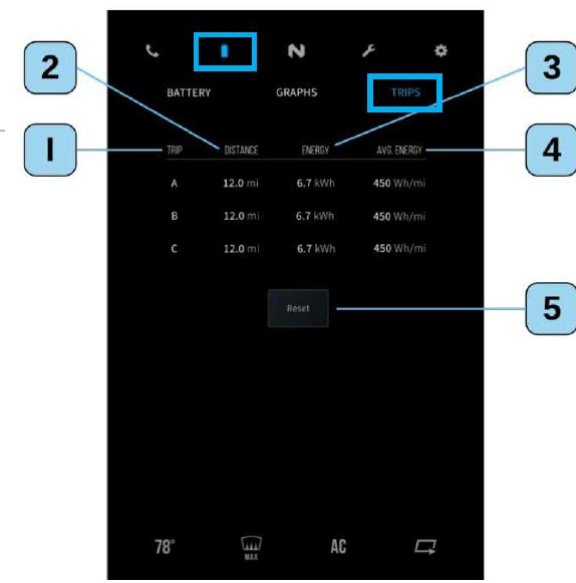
BATTERY GRAPHS TRIPS

| TRIP | DISTANCE | ENERGY | AVG. ENERGY |
|---|---|---|---|
| A | 12.0 mi | 6.7 kWh | 450 Wh/mi |
| B | 12.0 mi | 6.7 kWh | 450 Wh/mi |
| C | 12.0 mi | 6.7 kWh | 450 Wh/mi |

Reset

2
3
1
4
5

78° MAX AC